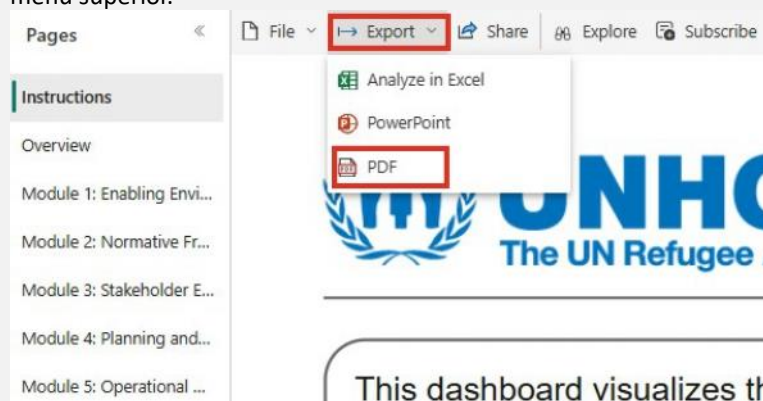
menu superior.

Pages
Instructions
Overview
Module 1: Enabling Envi...
Module 2: Normative Fr...
Module 3: Stakeholder E...
Module 4: Planning and...
Module 5: Operational ...

File
Export
Share
Explore
Subscribe
Analyze in Excel
PowerPoint
PDF

UNHC
The UN Refugee

This dashboard visualizes th